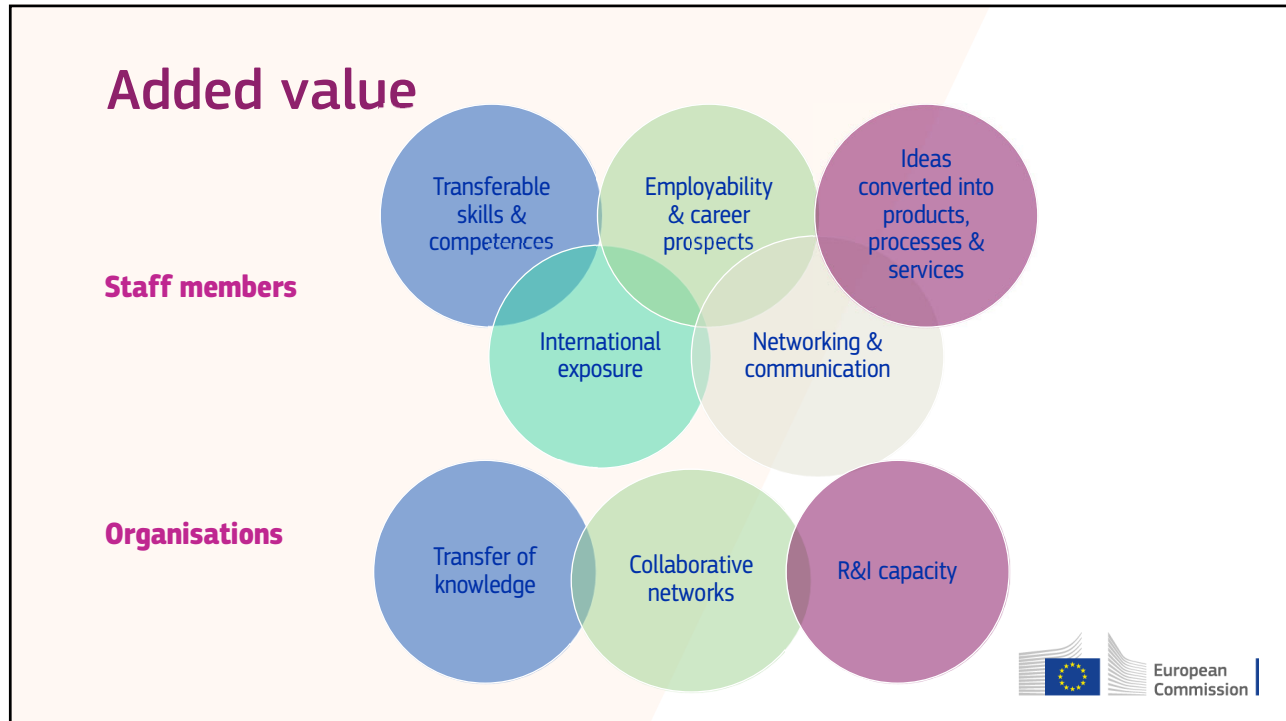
Added value

Staff members

Transferable skills & competences

Employability & career prospects

Ideas converted into products, processes & services

International exposure

Networking & communication

Organisations

Transfer of knowledge

Collaborative networks

R&I capacity

European Commission